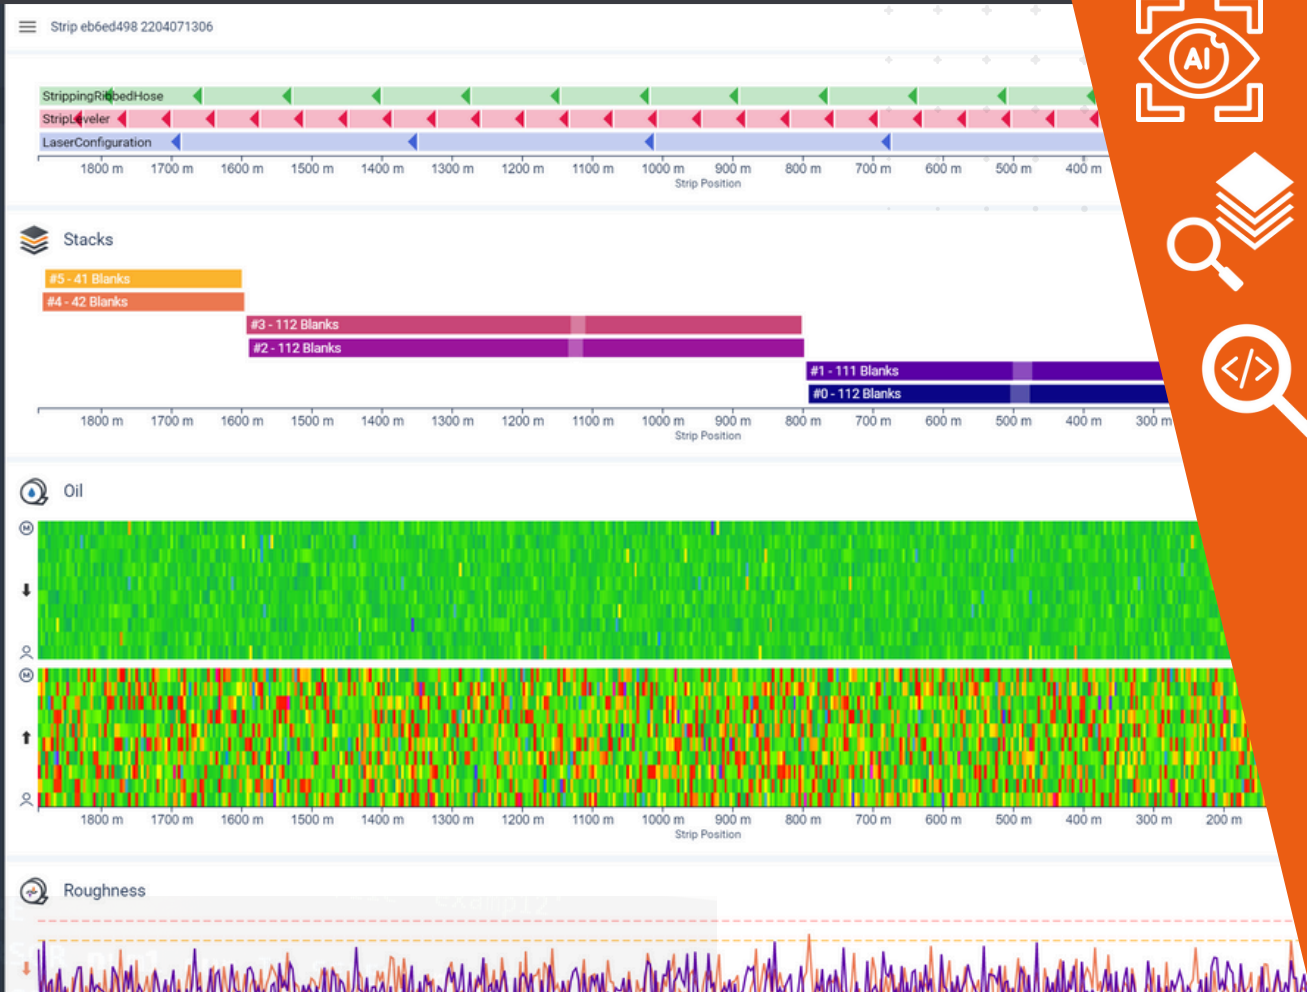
Strip eb6ed498 2204071306

StrippingRibbedHose
StripLeveler
LaserConfiguration

1800 m 1700 m 1600 m 1500 m 1400 m 1300 m 1200 m 1100 m 1000 m 900 m 800 m 700 m 600 m 500 m 400 m
Strip Position

Stacks

#5 - 41 Blanks
#4 - 42 Blanks
#3 - 112 Blanks
#2 - 112 Blanks
#1 - 111 Blanks
#0 - 112 Blanks

1800 m 1700 m 1600 m 1500 m 1400 m 1300 m 1200 m 1100 m 1000 m 900 m 800 m 700 m 600 m 500 m 400 m 300 m
Strip Position

Oil

1800 m 1700 m 1600 m 1500 m 1400 m 1300 m 1200 m 1100 m 1000 m 900 m 800 m 700 m 600 m 500 m 400 m 300 m 200 m
Strip Position

Roughness

AI